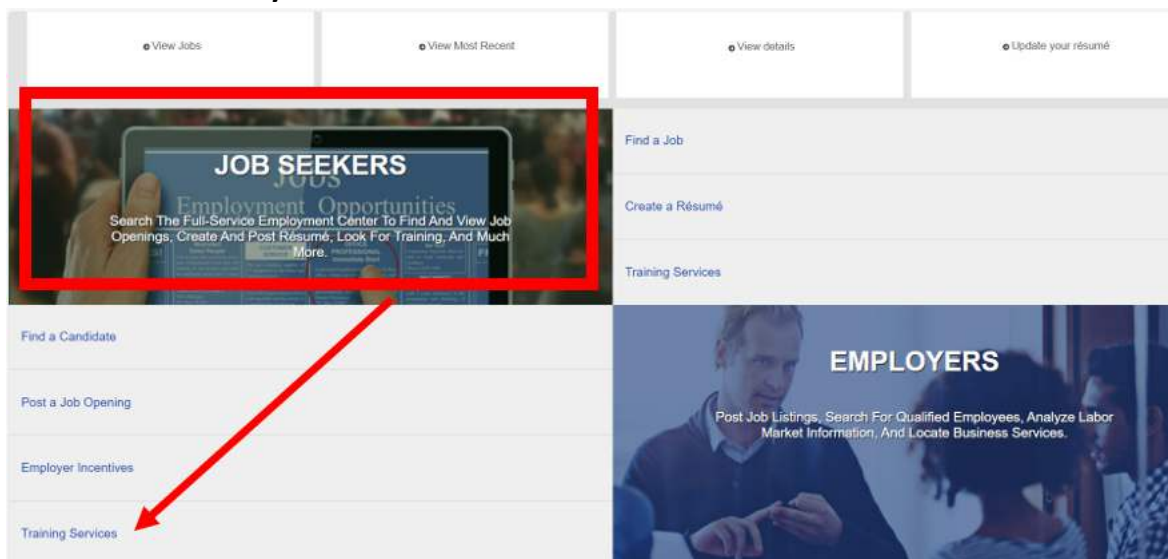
View Jobs

View Most Recent

View details

Update your résumé

JOB SEEKERS

Search The Full-Service Employment Center To Find And View Job Openings, Create And Post Résumé, Look For Training, And Much More.

Find a Job

Create a Résumé

Training Services

Find a Candidate

Post a Job Opening

Employer Incentives

Training Services

EMPLOYERS

Post Job Listings, Search For Qualified Employees, Analyze Labor Market Information, And Locate Business Services.